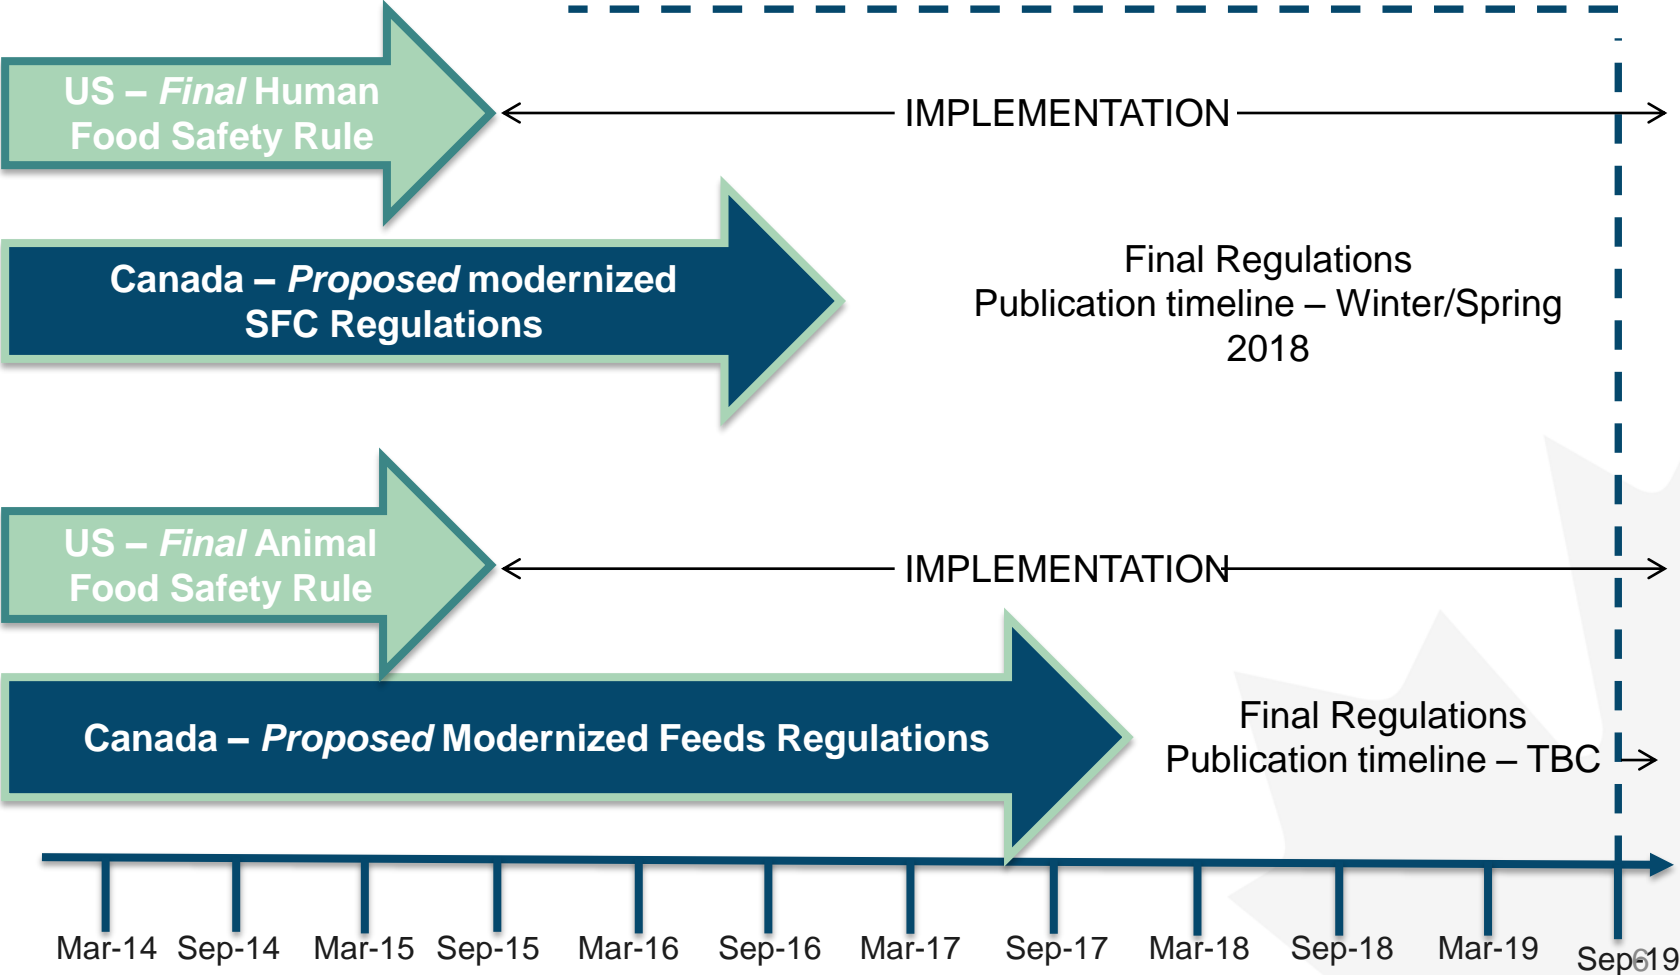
US – *Final* Human Food Safety Rule

IMPLEMENTATION

Canada – *Proposed* modernized SFC Regulations

Final Regulations Publication timeline – Winter/Spring 2018

US – *Final* Animal Food Safety Rule

IMPLEMENTATION

Canada – *Proposed* Modernized Feeds Regulations

Final Regulations Publication timeline – TBC

Mar-14 Sep-14 Mar-15 Sep-15 Mar-16 Sep-16 Mar-17 Sep-17 Mar-18 Sep-18 Mar-19 Sep-19

6